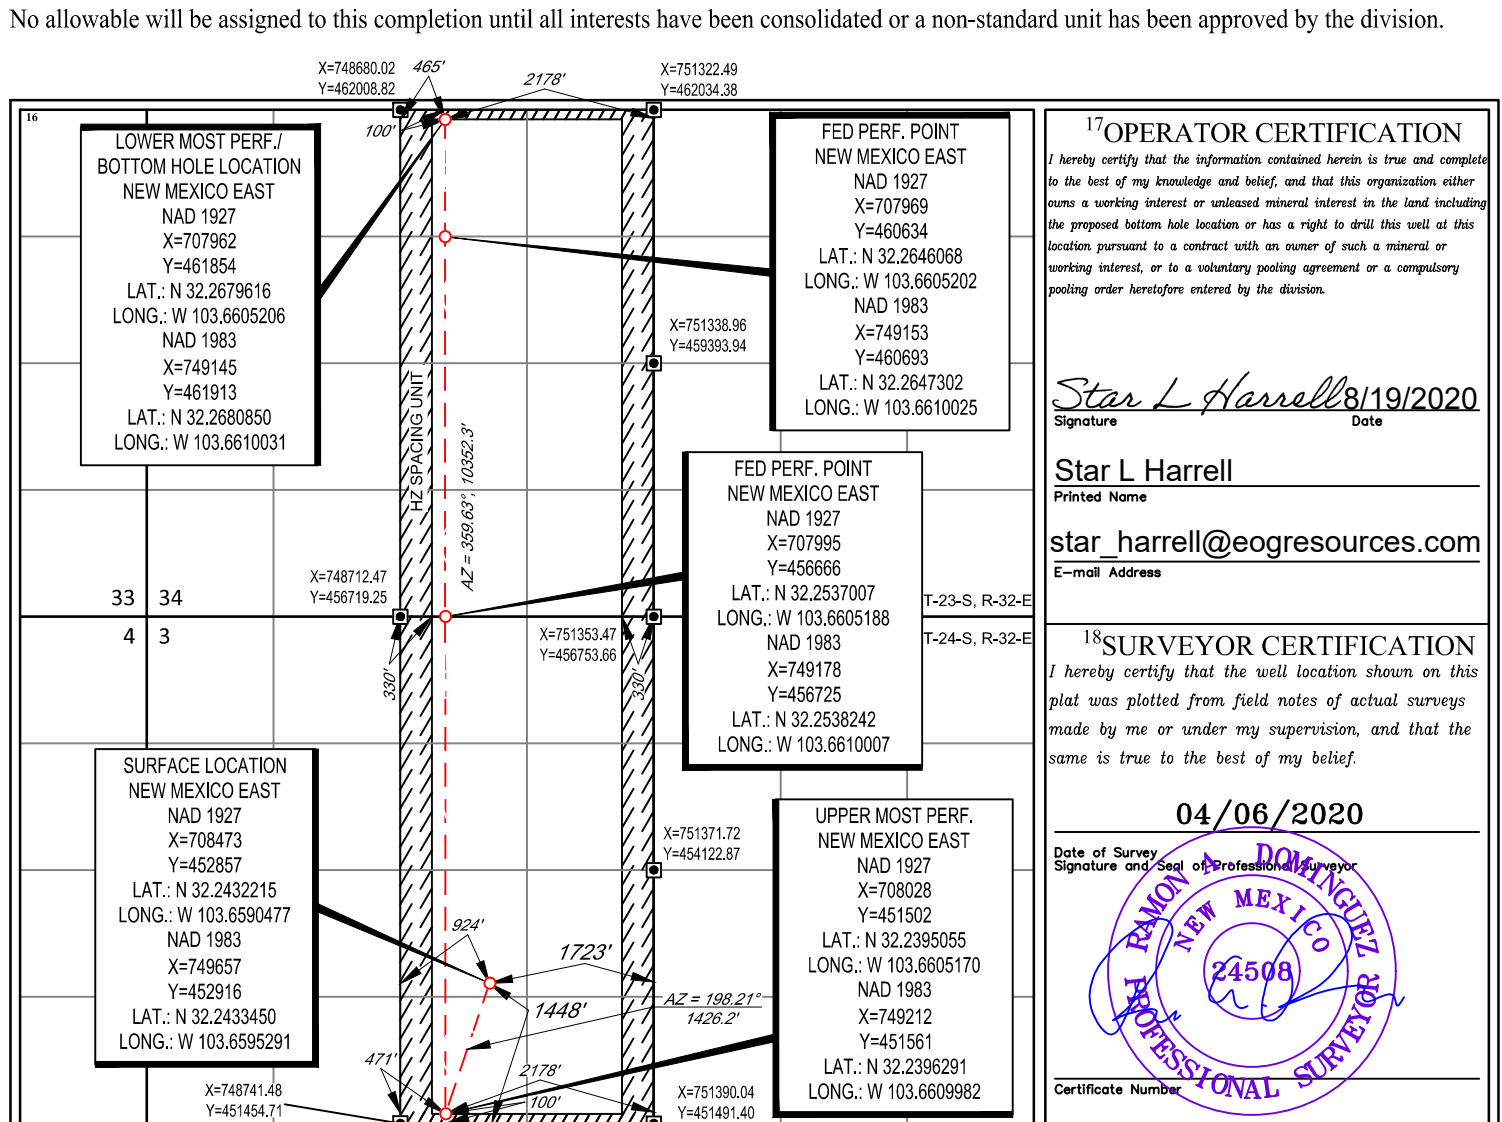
No allowable will be assigned to this completion until all interests have been consolidated or a non-standard unit has been approved by the division.

X=748680.02
Y=462008.82
465'
2178'
X=751322.49
Y=462034.38

16
100'

LOWER MOST PERF./
BOTTOM HOLE LOCATION
NEW MEXICO EAST
NAD 1927
X=707962
Y=461854
LAT.: N 32.2679616
LONG.: W 103.6605206
NAD 1983
X=749145
Y=461913
LAT.: N 32.2680850
LONG.: W 103.6610031

FED PERF. POINT
NEW MEXICO EAST
NAD 1927
X=707969
Y=460634
LAT.: N 32.2646068
LONG.: W 103.6605202
NAD 1983
X=749153
Y=460693
LAT.: N 32.2647302
LONG.: W 103.6610025

X=751338.96
Y=459393.94

HZ SPACING UNIT
AZ = 359.63°, 10352.3'

FED PERF. POINT
NEW MEXICO EAST
NAD 1927
X=707995
Y=456666
LAT.: N 32.2537007
LONG.: W 103.6605188
NAD 1983
X=749178
Y=456725
LAT.: N 32.2538242
LONG.: W 103.6610007

X=748712.47
Y=456719.25
33 34
4 3
T-23-S, R-32-E
T-24-S, R-32-E
X=751353.47
Y=456753.66
330'
330'

SURFACE LOCATION
NEW MEXICO EAST
NAD 1927
X=708473
Y=452857
LAT.: N 32.2432215
LONG.: W 103.6590477
NAD 1983
X=749657
Y=452916
LAT.: N 32.2433450
LONG.: W 103.6595291

X=751371.72
Y=454122.87

UPPER MOST PERF.
NEW MEXICO EAST
NAD 1927
X=708028
Y=451502
LAT.: N 32.2395055
LONG.: W 103.6605170
NAD 1983
X=749212
Y=451561
LAT.: N 32.2396291
LONG.: W 103.6609982

924'
1723'
1448'
AZ = 198.21°
1426.2'
471'
2178'
100'
X=748741.48
Y=451454.71
X=751390.04
Y=451491.40

17OPERATOR CERTIFICATION
I hereby certify that the information contained herein is true and complete to the best of my knowledge and belief, and that this organization either owns a working interest or unleased mineral interest in the land including the proposed bottom hole location or has a right to drill this well at this location pursuant to a contract with an owner of such a mineral or working interest, or to a voluntary pooling agreement or a compulsory pooling order heretofore entered by the division.

Star L Harrell 8/19/2020
Signature Date

Star L Harrell
Printed Name

star_harrell@eogresources.com
E-mail Address

18SURVEYOR CERTIFICATION
I hereby certify that the well location shown on this plat was plotted from field notes of actual surveys made by me or under my supervision, and that the same is true to the best of my belief.

04/06/2020
Date of Survey
Signature and Seal of Professional Surveyor
RAMON A. DOMINGUEZ
NEW MEXICO
24508
PROFESSIONAL SURVEYOR
Certificate Number